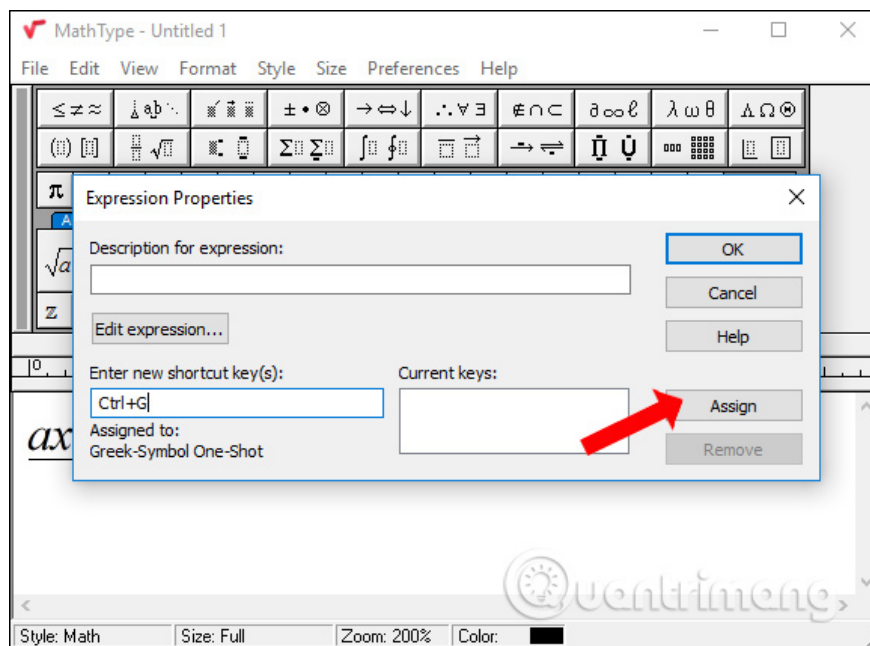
MathType - Untitled 1

File Edit View Format Style Size Preferences Help

$\leq \neq \approx$ $\pm \bullet \otimes$ $\rightarrow \Leftrightarrow \downarrow$ $\therefore \forall \exists$ $\notin \cap \subset$ $\partial \infty \ell$ $\lambda \omega \theta$ $\Lambda \Omega \Theta$

$\pi$

$\sqrt{a}$

z

Expression Properties

Description for expression:

Edit expression...

Enter new shortcut key(s):

Ctrl+G

Assigned to:
Greek-Symbol One-Shot

Current keys:

OK

Cancel

Help

Assign

Remove

ax

Quantrimang

Style: Math | Size: Full | Zoom: 200% | Color: